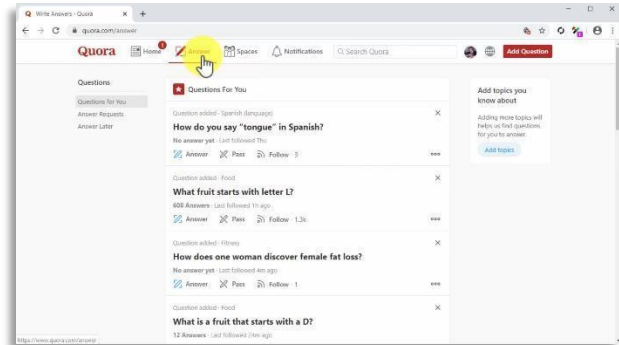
Write Answers - Quora
quora.com/answer
Quora Home Answer Spaces Notifications Search Quora Add Question

Questions
Questions for You
Answer Requests
Answer Later

Questions For You

Question added · Spanish (language)
How do you say "tongue" in Spanish?
No answer yet · Last followed Thu
Answer Pass Follow 3

Question added · Food
What fruit starts with letter L?
606 Answers · Last followed 1h ago
Answer Pass Follow 1.3k

Question added · Fitness
How does one woman discover female fat loss?
No answer yet · Last followed 4m ago
Answer Pass Follow 1

Question added · Food
What is a fruit that starts with a D?
12 Answers · Last followed 2m ago

Add topics you know about
Adding more topics will helps us find questions for you to answer.
Add topics

https://www.quora.com/answer